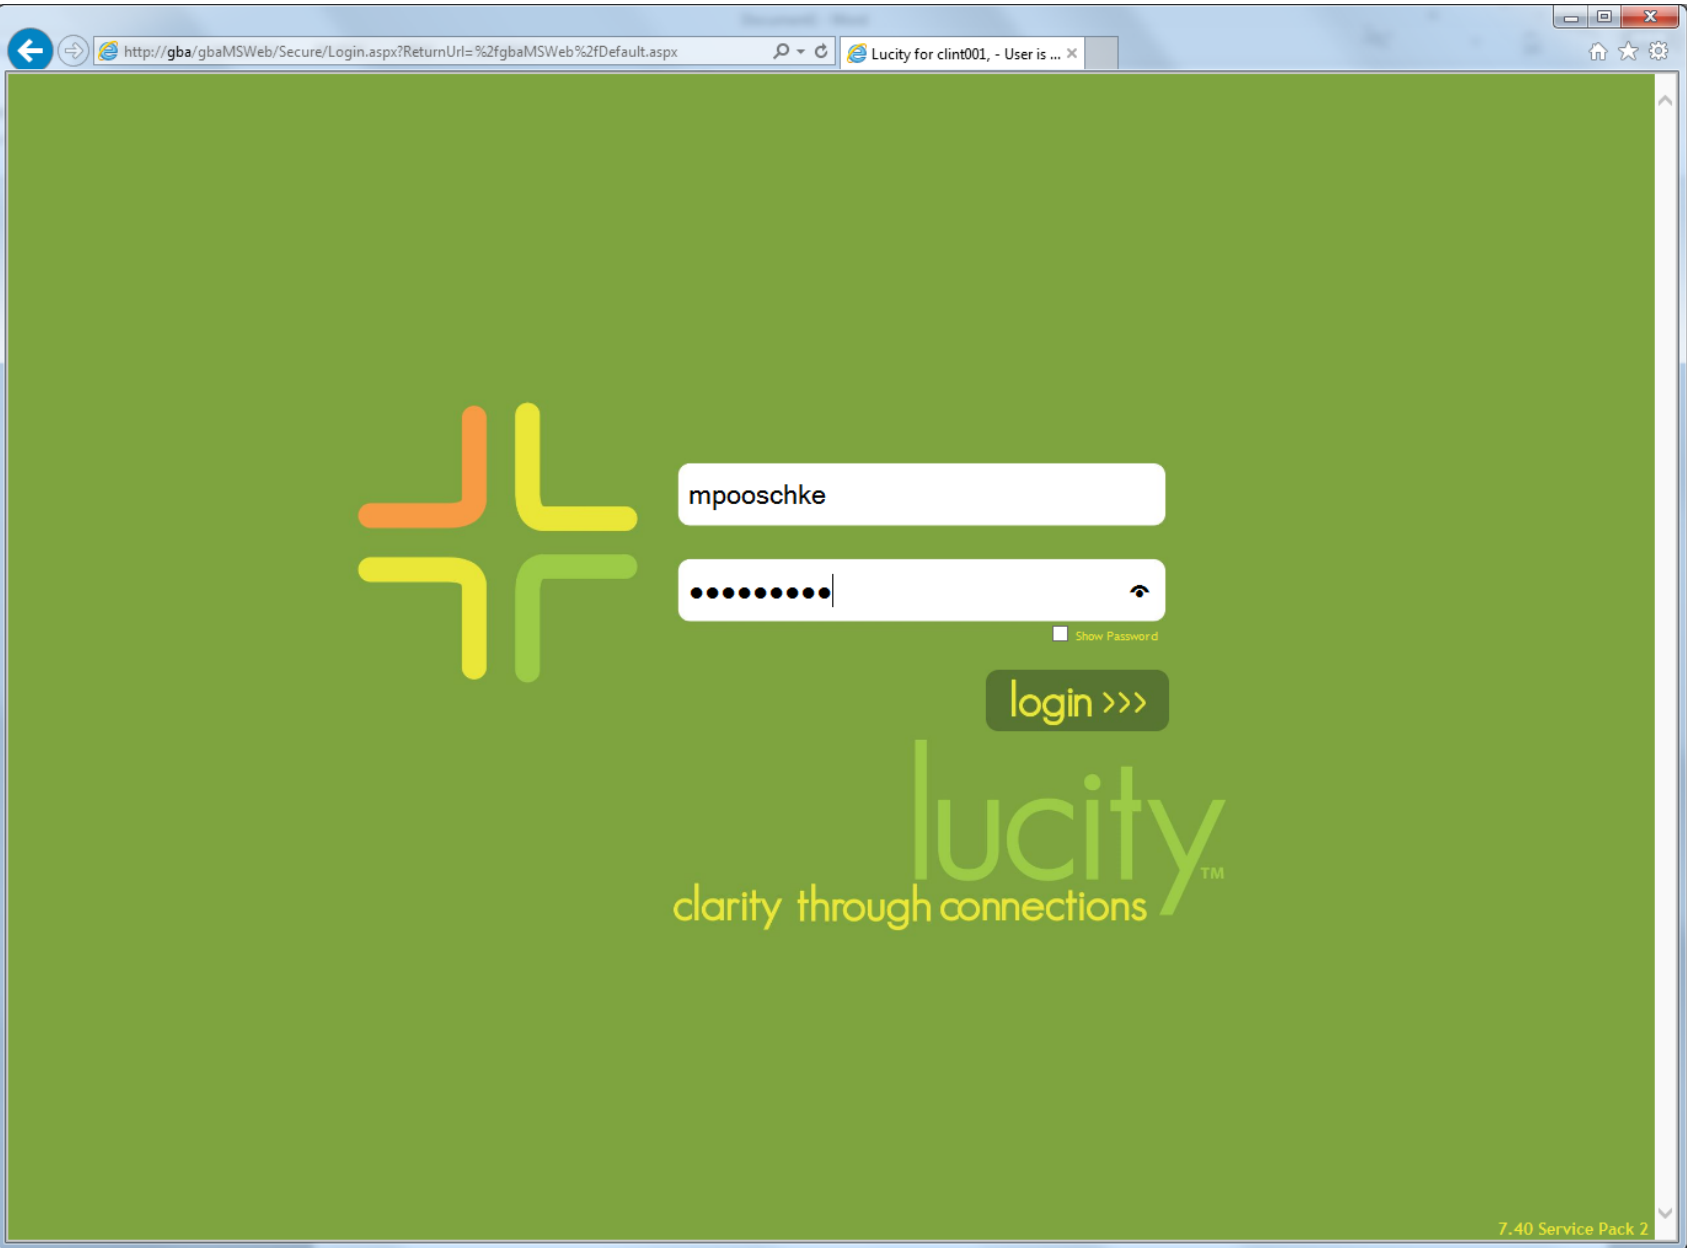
http://gba/gbaMSWeb/Secure/Login.aspx?ReturnUrl=%2fgbaMSWeb%2fDefault.aspx

Lucity for clint001, - User is ...

mpooschke

●●●●●●●●●

Show Password

login >>>

lucity™

clarity through connections

7.40 Service Pack 2